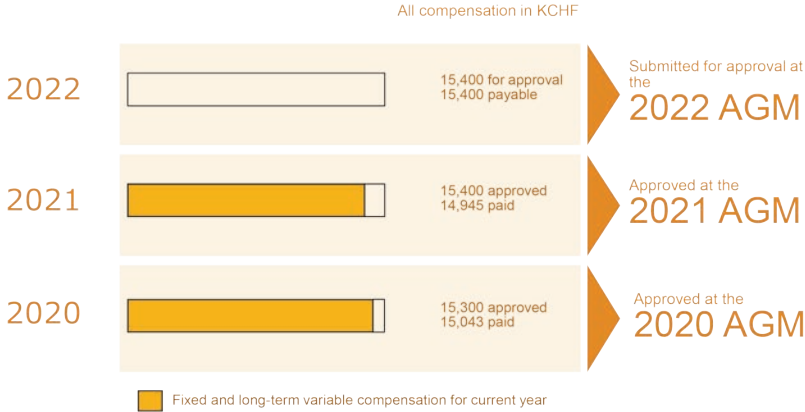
All compensation in KCHF

2022

15,400 for approval
15,400 payable

Submitted for approval at the
2022 AGM

2021

15,400 approved
14,945 paid

Approved at the
2021 AGM

2020

15,300 approved
15,043 paid

Approved at the
2020 AGM

Fixed and long-term variable compensation for current year